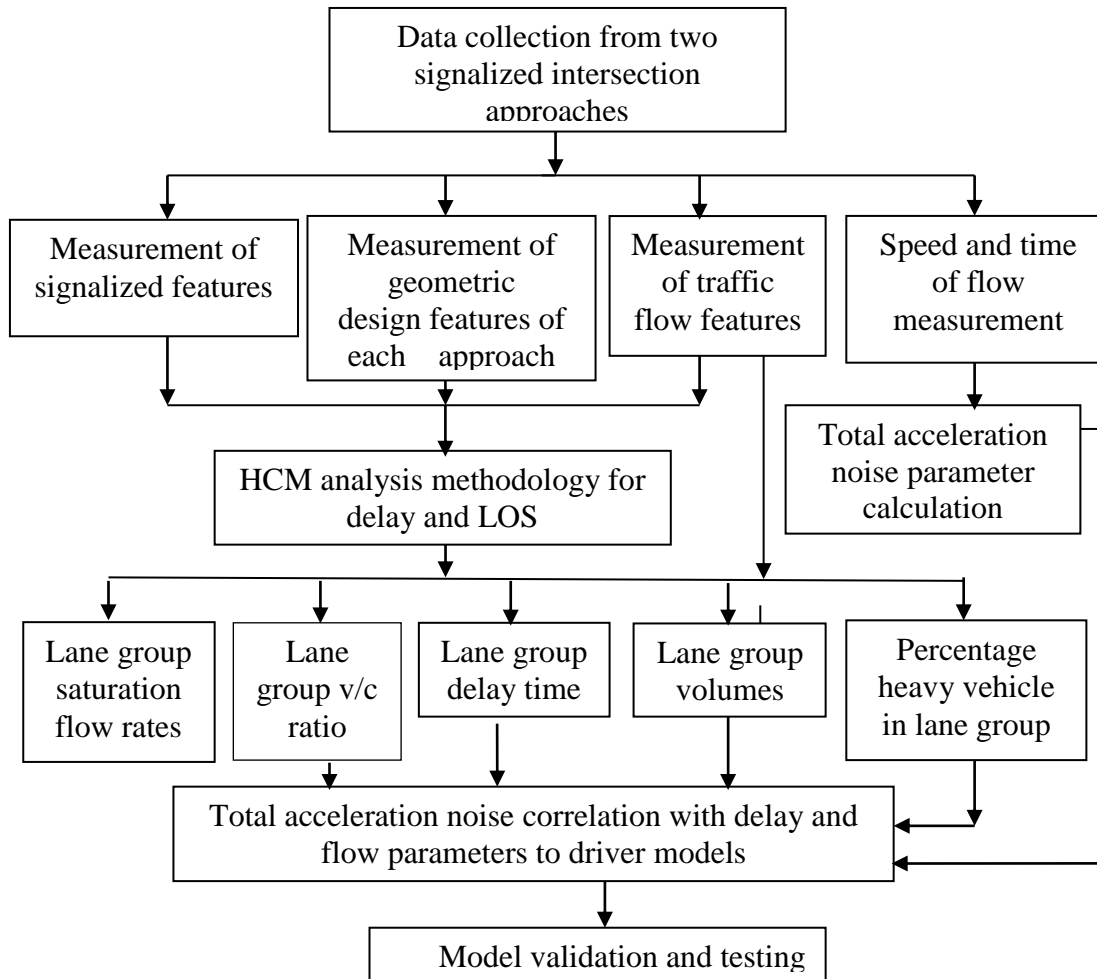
Data collection from two signalized intersection approaches

Measurement of signalized features

Measurement of geometric design features of each approach

Measurement of traffic flow features

Speed and time of flow measurement

Total acceleration noise parameter calculation

HCM analysis methodology for delay and LOS

Lane group saturation flow rates

Lane group v/c ratio

Lane group delay time

Lane group volumes

Percentage heavy vehicle in lane group

Total acceleration noise correlation with delay and flow parameters to driver models

Model validation and testing